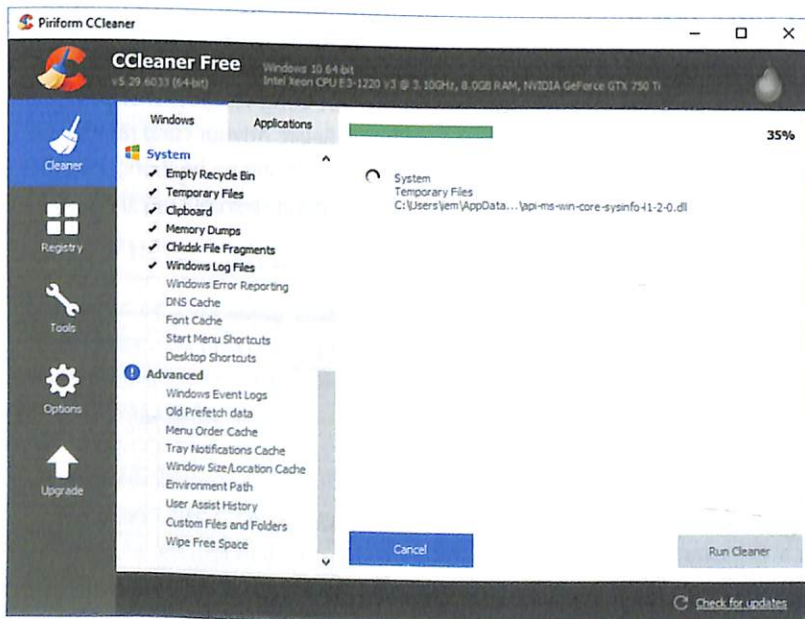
Piriform CCleaner

CCleaner Free
v5.29.6033 (64-bit)
Windows 10 64-bit
Intel Xeon CPU E3-1220 v3 @ 3.10GHz, 8.0GB RAM, NVIDIA GeForce GTX 750 Ti

Cleaner
Registry
Tools
Options
Upgrade

Windows
Applications

System
✔ Empty Recycle Bin
✔ Temporary Files
✔ Clipboard
✔ Memory Dumps
✔ Chkdsk File Fragments
✔ Windows Log Files
Windows Error Reporting
DNS Cache
Font Cache
Start Menu Shortcuts
Desktop Shortcuts
Advanced
Windows Event Logs
Old Prefetch data
Menu Order Cache
Tray Notifications Cache
Window Size/Location Cache
Environment Path
User Assist History
Custom Files and Folders
Wipe Free Space

35%

System
Temporary Files
C:\Users\jem\AppData...\api-ms-win-core-sysinfo-l1-2-0.dll

Cancel
Run Cleaner

Check for updates